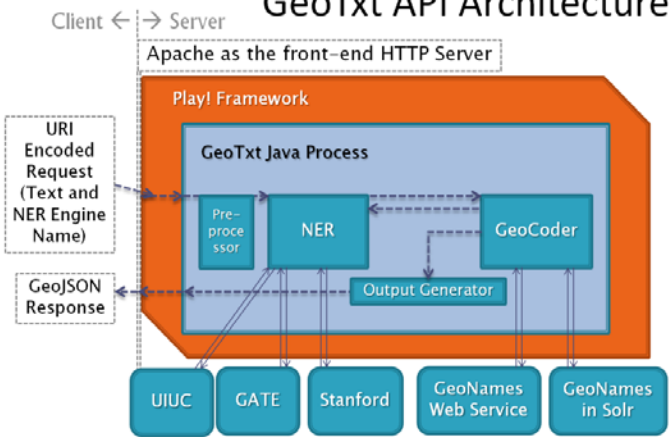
Client ← | → Server

GeoTxt API Architecture

Apache as the front-end HTTP Server

Play! Framework

GeoTxt Java Process

URI Encoded Request (Text and NER Engine Name)

Preprocessor

NER

GeoCoder

Output Generator

GeoJSON Response

UIUC

GATE

Stanford

GeoNames Web Service

GeoNames in Solr